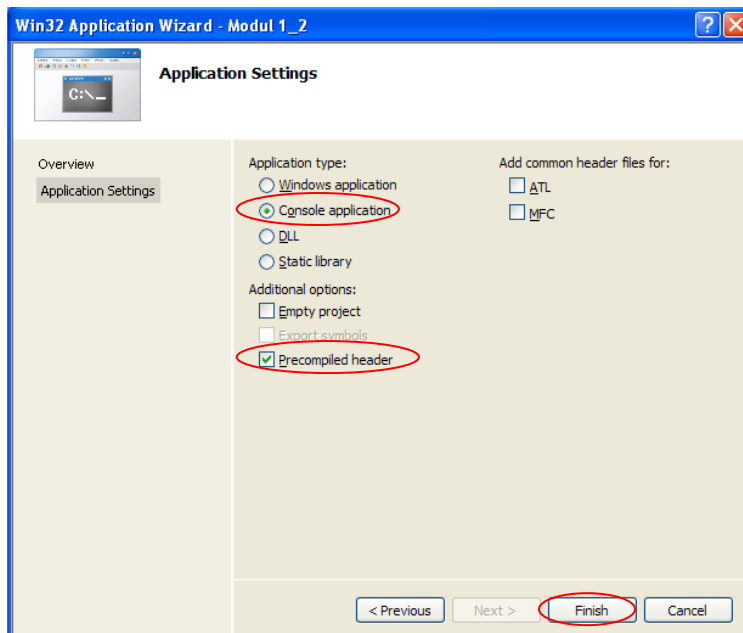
Win32 Application Wizard - Modul 1_2

?

X

C:\_

Application Settings

Overview

Application Settings

Application type:

Windows application

Console application

DLL

Static library

Additional options:

Empty project

Export symbols

Precompiled header

Add common header files for:

ATL

MFC

< Previous

Next >

Finish

Cancel